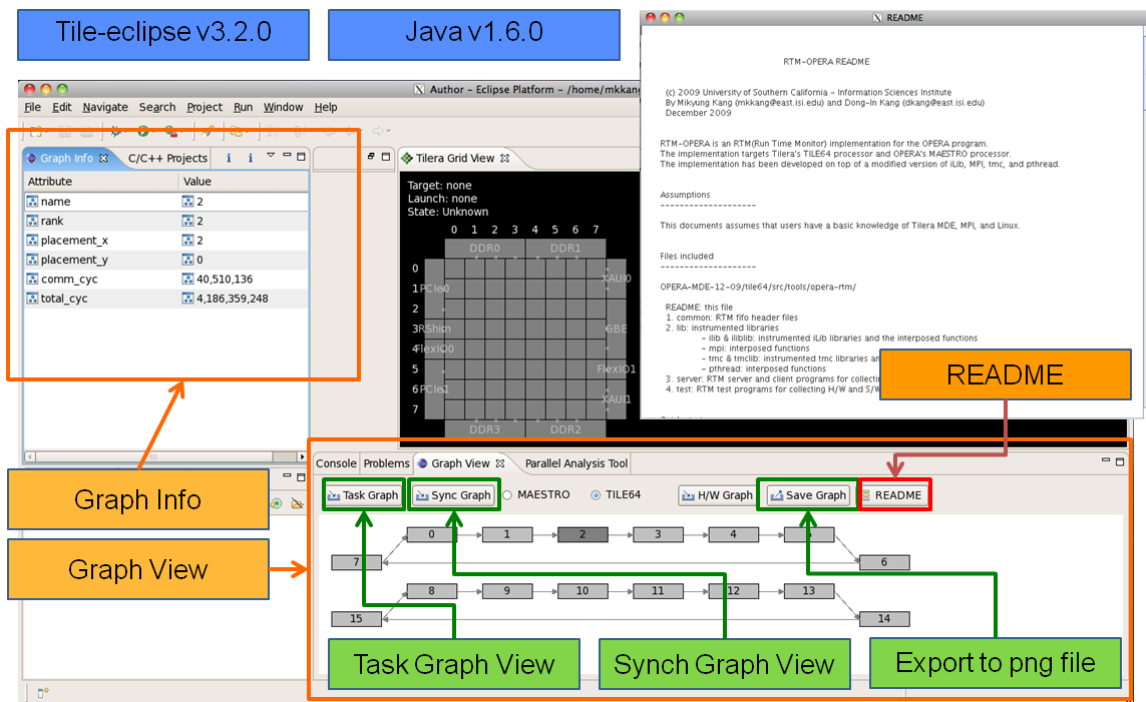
Tile-eclipse v3.2.0

Java v1.6.0

README

RTM-OPERA README

(c) 2009 University of Southern California – Information Sciences Institute
By Mikyung Kang (mkkang@east.isi.edu) and Dong-In Kang (dkang@east.isi.edu)
December 2009

RTM-OPERA is an RTM(Run Time Monitor) implementation for the OPERA program.
The implementation targets Tilera's TILE64 processor and OPERA's MAESTRO processor.
The implementation has been developed on top of a modified version of iLib, MPI, tmc, and pthread.

Assumptions
---------------------

This documents assumes that users have a basic knowledge of Tilera MDE, MPI, and Linux.

Files included
---------------------

OPERA-MDE-12-09/tile64/src/tools/opera-rtm/

README: this file
1. common: RTM fifo header files
2. lib: instrumented libraries
– ilib & ilibtlib: instrumented iLib libraries and the interposed functions
– mpi: interposed functions
– tmc & tmclib: instrumented tmc libraries an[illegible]
– pthread: interposed functions
3. server: RTM server and client programs for collectin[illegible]
4. test: RTM test programs for collecting H/W and S/W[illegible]

Author – Eclipse Platform – /home/mkkang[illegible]

File Edit Navigate Search Project Run Window Help

Graph Info C/C++ Projects

| Attribute | Value |
|---|---|
| name | 2 |
| rank | 2 |
| placement_x | 2 |
| placement_y | 0 |
| comm_cyc | 40,510,136 |
| total_cyc | 4,186,359,248 |

Tilera Grid View

Target: none
Launch: none
State: Unknown

0 1 2 3 4 5 6 7
DDR0 DDR1
0 1 PCIe0 2 3 RShim 4 FlexIO0 5 6 PCIe1 7
XAUI0 GBE FlexIO1 XAUI1
DDR3 DDR2

README

Console Problems Graph View Parallel Analysis Tool

Task Graph Sync Graph MAESTRO TILE64 H/W Graph Save Graph README

0 1 2 3 4 5 7 6 8 9 10 11 12 13 15 14

Graph Info

Graph View

Task Graph View

Synch Graph View

Export to png file